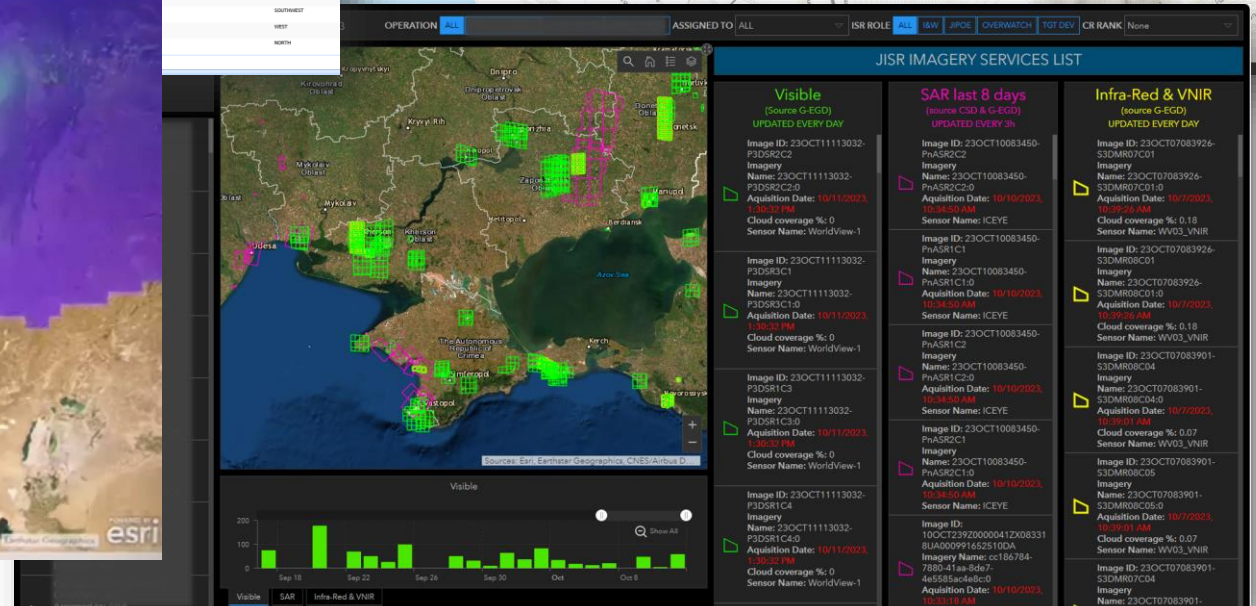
SOUTHWEST
WEST
NORTH

OPERATION ALL ASSIGNED TO ALL ISR ROLE ALL I&W JIPOE OVERWATCH TGT DEV CR RANK None

Kirovohrad Oblast
Dnipro
Dnipropetrovsk Oblast
Kryvyi Rih
Zaporizhzhia
Donetsk
Mykolaiv Oblast
Zaporizhzhia Oblast
Mariupol
Mykolaiv
Kherson
Kherson Oblast
Melitopol
Berdiansk
Odesa
Azov Sea
The Autonomous Republic of Crimea
Kerch
Simferopol
Sevastopol
Sources: Esri, Earthstar Geographics, CNES/Airbus D...

Visible
200
100
0
Sep 18
Sep 22
Sep 26
Sep 30
Oct
Oct 8
Show All

Visible SAR Infra-Red & VNIR

Earthstar Geographics
POWERED BY esri

JISR IMAGERY SERVICES LIST

Visible
(Source G-EGD)
UPDATED EVERY DAY

Image ID: 23OCT11113032-P3DSR2C2
Imagery Name: 23OCT11113032-P3DSR2C2:0
Aquisition Date: 10/11/2023, 1:30:32 PM
Cloud coverage %: 0
Sensor Name: WorldView-1

Image ID: 23OCT11113032-P3DSR3C1
Imagery Name: 23OCT11113032-P3DSR3C1:0
Aquisition Date: 10/11/2023, 1:30:32 PM
Cloud coverage %: 0
Sensor Name: WorldView-1

Image ID: 23OCT11113032-P3DSR1C3
Imagery Name: 23OCT11113032-P3DSR1C3:0
Aquisition Date: 10/11/2023, 1:30:32 PM
Cloud coverage %: 0
Sensor Name: WorldView-1

Image ID: 23OCT11113032-P3DSR1C4
Imagery Name: 23OCT11113032-P3DSR1C4:0
Aquisition Date: 10/11/2023, 1:30:32 PM
Cloud coverage %: 0
Sensor Name: WorldView-1

SAR last 8 days
(source CSD & G-EGD)
UPDATED EVERY 3h

Image ID: 23OCT10083450-PnASR2C2
Imagery Name: 23OCT10083450-PnASR2C2:0
Aquisition Date: 10/10/2023, 10:34:50 AM
Sensor Name: ICEYE

Image ID: 23OCT10083450-PnASR1C1
Imagery Name: 23OCT10083450-PnASR1C1:0
Aquisition Date: 10/10/2023, 10:34:50 AM
Sensor Name: ICEYE

Image ID: 23OCT10083450-PnASR1C2
Imagery Name: 23OCT10083450-PnASR1C2:0
Aquisition Date: 10/10/2023, 10:34:50 AM
Sensor Name: ICEYE

Image ID: 23OCT10083450-PnASR2C1
Imagery Name: 23OCT10083450-PnASR2C1:0
Aquisition Date: 10/10/2023, 10:34:50 AM
Sensor Name: ICEYE

Image ID: 10OCT239Z0000041ZX083318UA000991652510DA
Imagery Name: cc186784-7880-41aa-8de7-4e5585ac4e8c:0
Aquisition Date: 10/10/2023, 10:33:18 AM

Infra-Red & VNIR
(source G-EGD)
UPDATED EVERY DAY

Image ID: 23OCT07083926-S3DMR07C01
Imagery Name: 23OCT07083926-S3DMR07C01:0
Aquisition Date: 10/7/2023, 10:39:26 AM
Cloud coverage %: 0.18
Sensor Name: WV03_VNIR

Image ID: 23OCT07083926-S3DMR08C01
Imagery Name: 23OCT07083926-S3DMR08C01:0
Aquisition Date: 10/7/2023, 10:39:26 AM
Cloud coverage %: 0.18
Sensor Name: WV03_VNIR

Image ID: 23OCT07083901-S3DMR08C04
Imagery Name: 23OCT07083901-S3DMR08C04:0
Aquisition Date: 10/7/2023, 10:39:01 AM
Cloud coverage %: 0.07
Sensor Name: WV03_VNIR

Image ID: 23OCT07083901-S3DMR08C05
Imagery Name: 23OCT07083901-S3DMR08C05:0
Aquisition Date: 10/7/2023, 10:39:01 AM
Cloud coverage %: 0.07
Sensor Name: WV03_VNIR

Image ID: 23OCT07083901-S3DMR07C04
Imagery Name: 23OCT07083901-